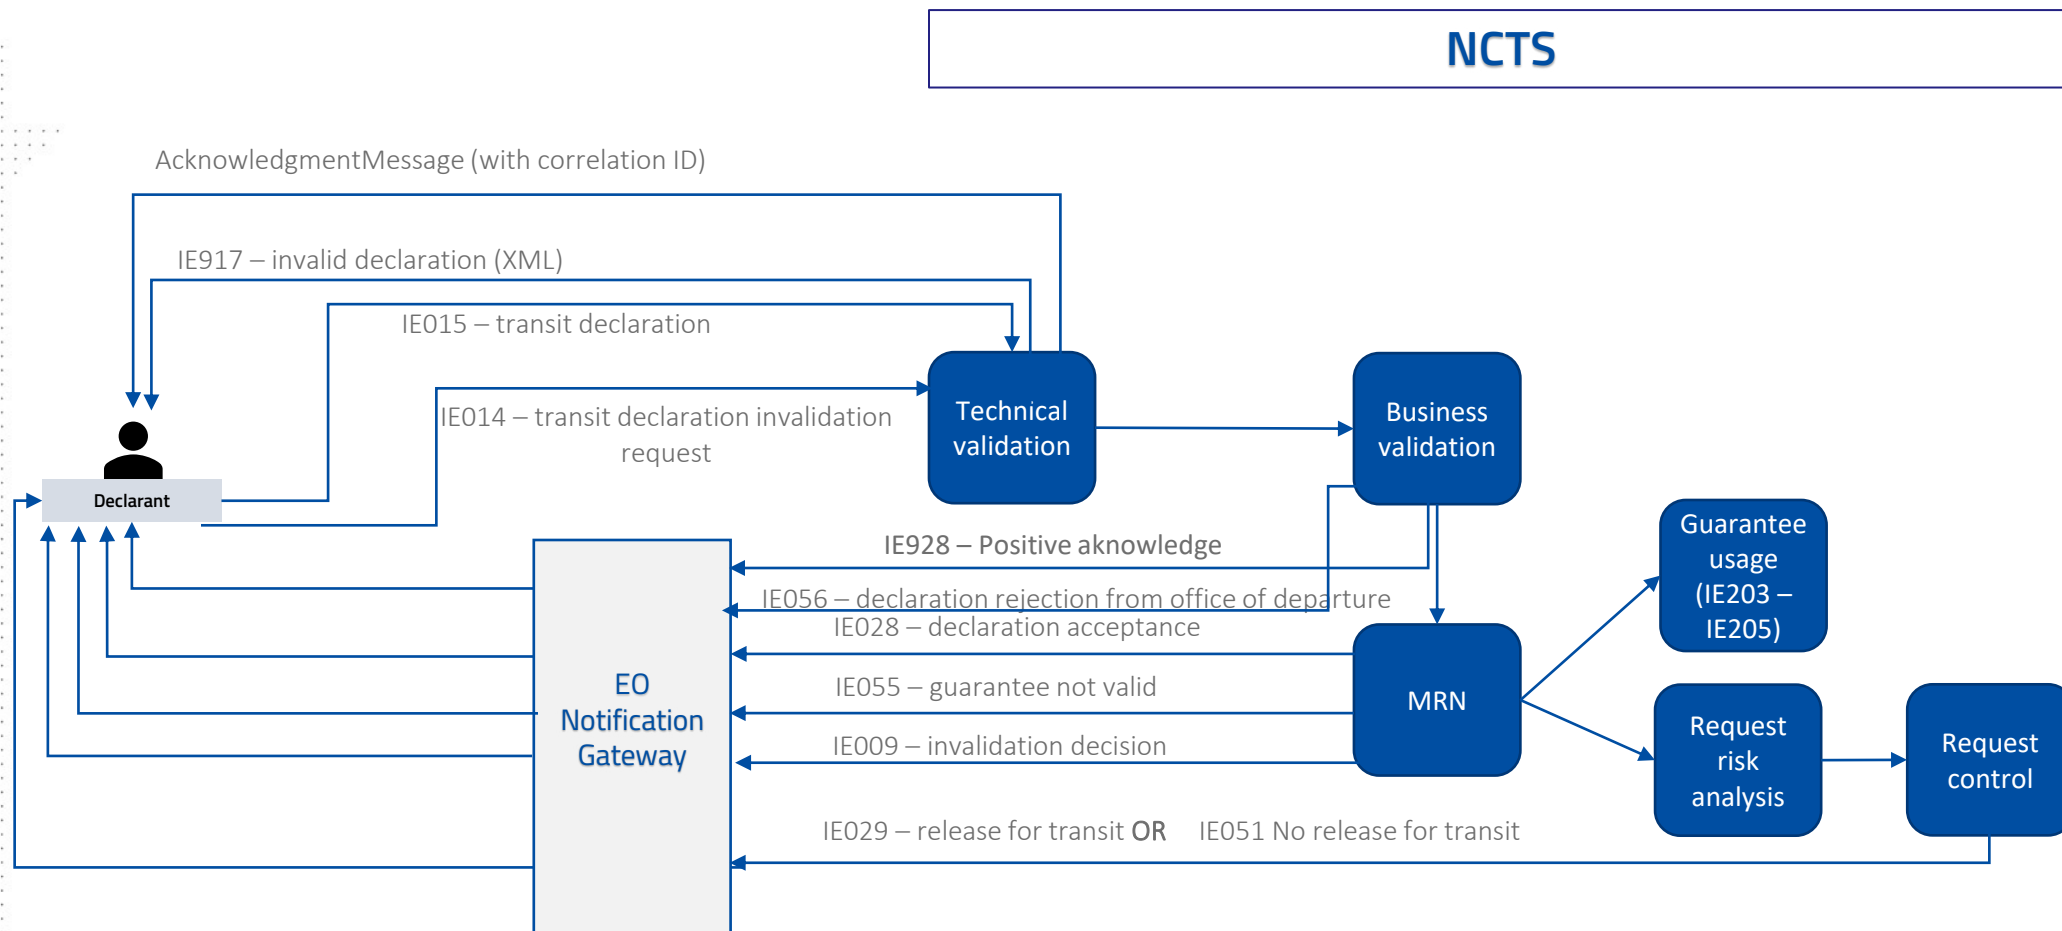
NCTS

AcknowledgmentMessage (with correlation ID)

IE917 – invalid declaration (XML)

IE015 – transit declaration

IE014 – transit declaration invalidation request

Technical validation

Business validation

Declarant

IE928 – Positive aknowledge

IE056 – declaration rejection from office of departure

IE028 – declaration acceptance

Guarantee usage (IE203 – IE205)

EO Notification Gateway

IE055 – guarantee not valid

MRN

IE009 – invalidation decision

Request risk analysis

Request control

IE029 – release for transit OR IE051 No release for transit